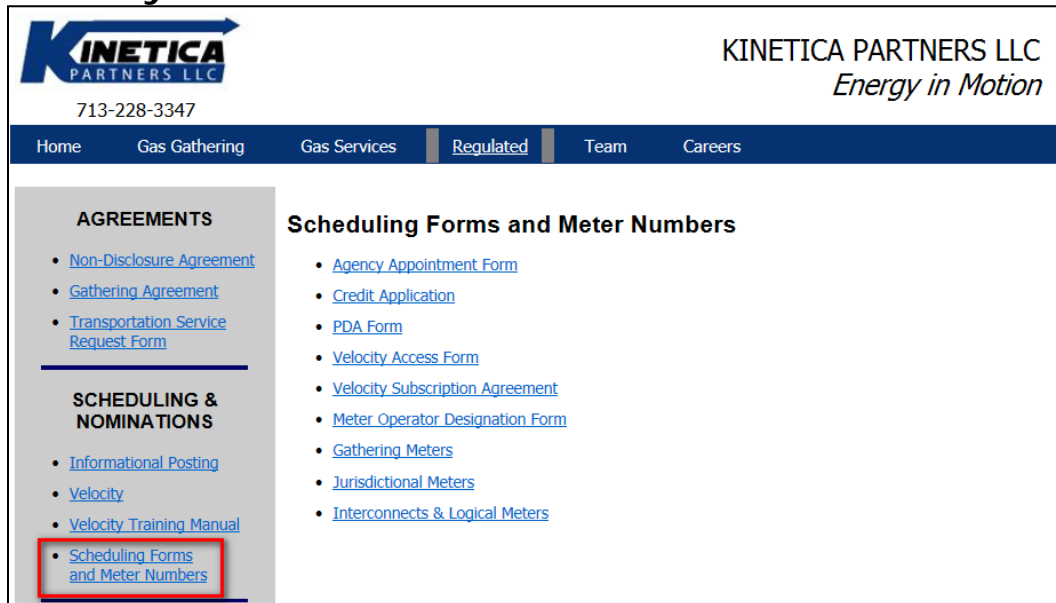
KINETICA PARTNERS LLC

713-228-3347

KINETICA PARTNERS LLC
Energy in Motion

Home Gas Gathering Gas Services Regulated Team Careers

AGREEMENTS

- Non-Disclosure Agreement
- Gathering Agreement
- Transportation Service Request Form

SCHEDULING & NOMINATIONS

- Informational Posting
- Velocity
- Velocity Training Manual
- Scheduling Forms and Meter Numbers

Scheduling Forms and Meter Numbers

- Agency Appointment Form
- Credit Application
- PDA Form
- Velocity Access Form
- Velocity Subscription Agreement
- Meter Operator Designation Form
- Gathering Meters
- Jurisdictional Meters
- Interconnects & Logical Meters